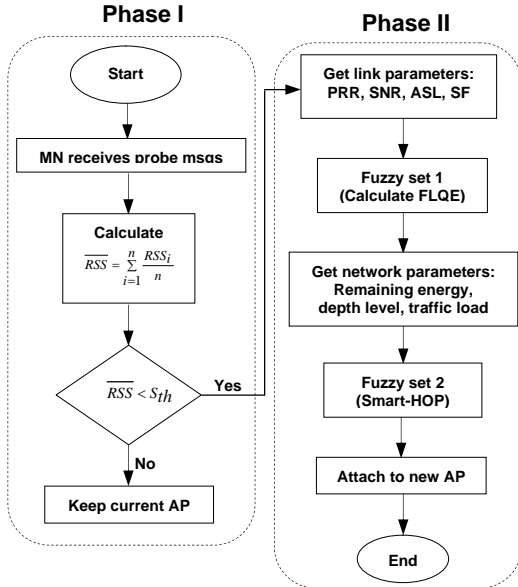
Phase I

Start

MN receives probe msgs

Calculate

$\overline{RSS} = \sum_{i=1}^{n} \frac{RSS_i}{n}$

$\overline{RSS} < S_{th}$

Yes

No

Keep current AP

Phase II

Get link parameters: PRR, SNR, ASL, SF

Fuzzy set 1 (Calculate FLQE)

Get network parameters: Remaining energy, depth level, traffic load

Fuzzy set 2 (Smart-HOP)

Attach to new AP

End